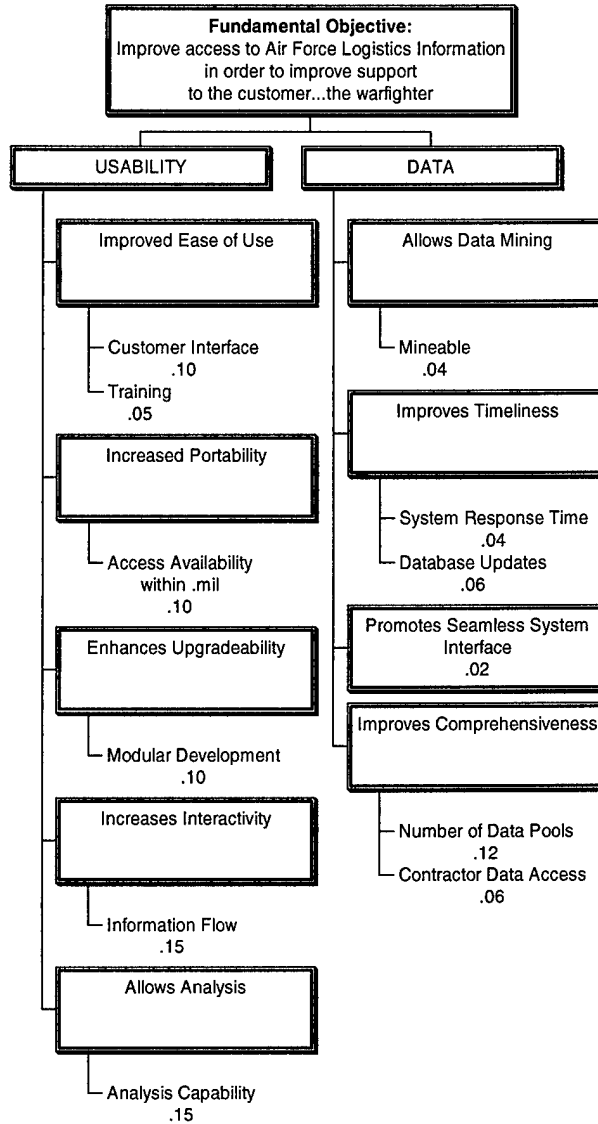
**Fundamental Objective:**
Improve access to Air Force Logistics Information in order to improve support to the customer...the warfighter

USABILITY

Improved Ease of Use

Customer Interface
.10
Training
.05

Increased Portability

Access Availability within .mil
.10

Enhances Upgradeability

Modular Development
.10

Increases Interactivity

Information Flow
.15

Allows Analysis

Analysis Capability
.15

DATA

Allows Data Mining

Mineable
.04

Improves Timeliness

System Response Time
.04
Database Updates
.06

Promotes Seamless System Interface
.02

Improves Comprehensiveness

Number of Data Pools
.12
Contractor Data Access
.06